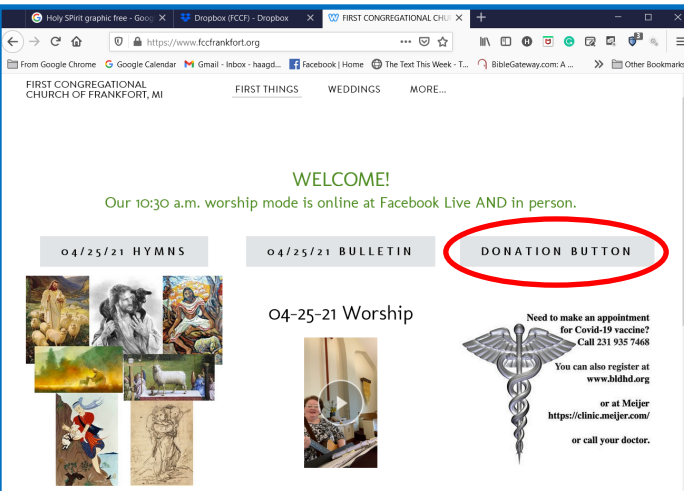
Holy SPIrit graphic free - Goog
Dropbox (FCCF) - Dropbox
FIRST CONGREGATIONAL CHU

https://www.fccfrankfort.org

From Google Chrome
Google Calendar
Gmail - Inbox - haagd...
Facebook | Home
The Text This Week - T...
BibleGateway.com: A ...
Other Bookmarks

FIRST CONGREGATIONAL CHURCH OF FRANKFORT, MI

FIRST THINGS
WEDDINGS
MORE...

WELCOME!

Our 10:30 a.m. worship mode is online at Facebook Live AND in person.

04/25/21 HYMNS

04/25/21 BULLETIN

DONATION BUTTON

04-25-21 Worship

Need to make an appointment for Covid-19 vaccine? Call 231 935 7468

You can also register at www.bldhd.org

or at Meijer https://clinic.meijer.com/

or call your doctor.